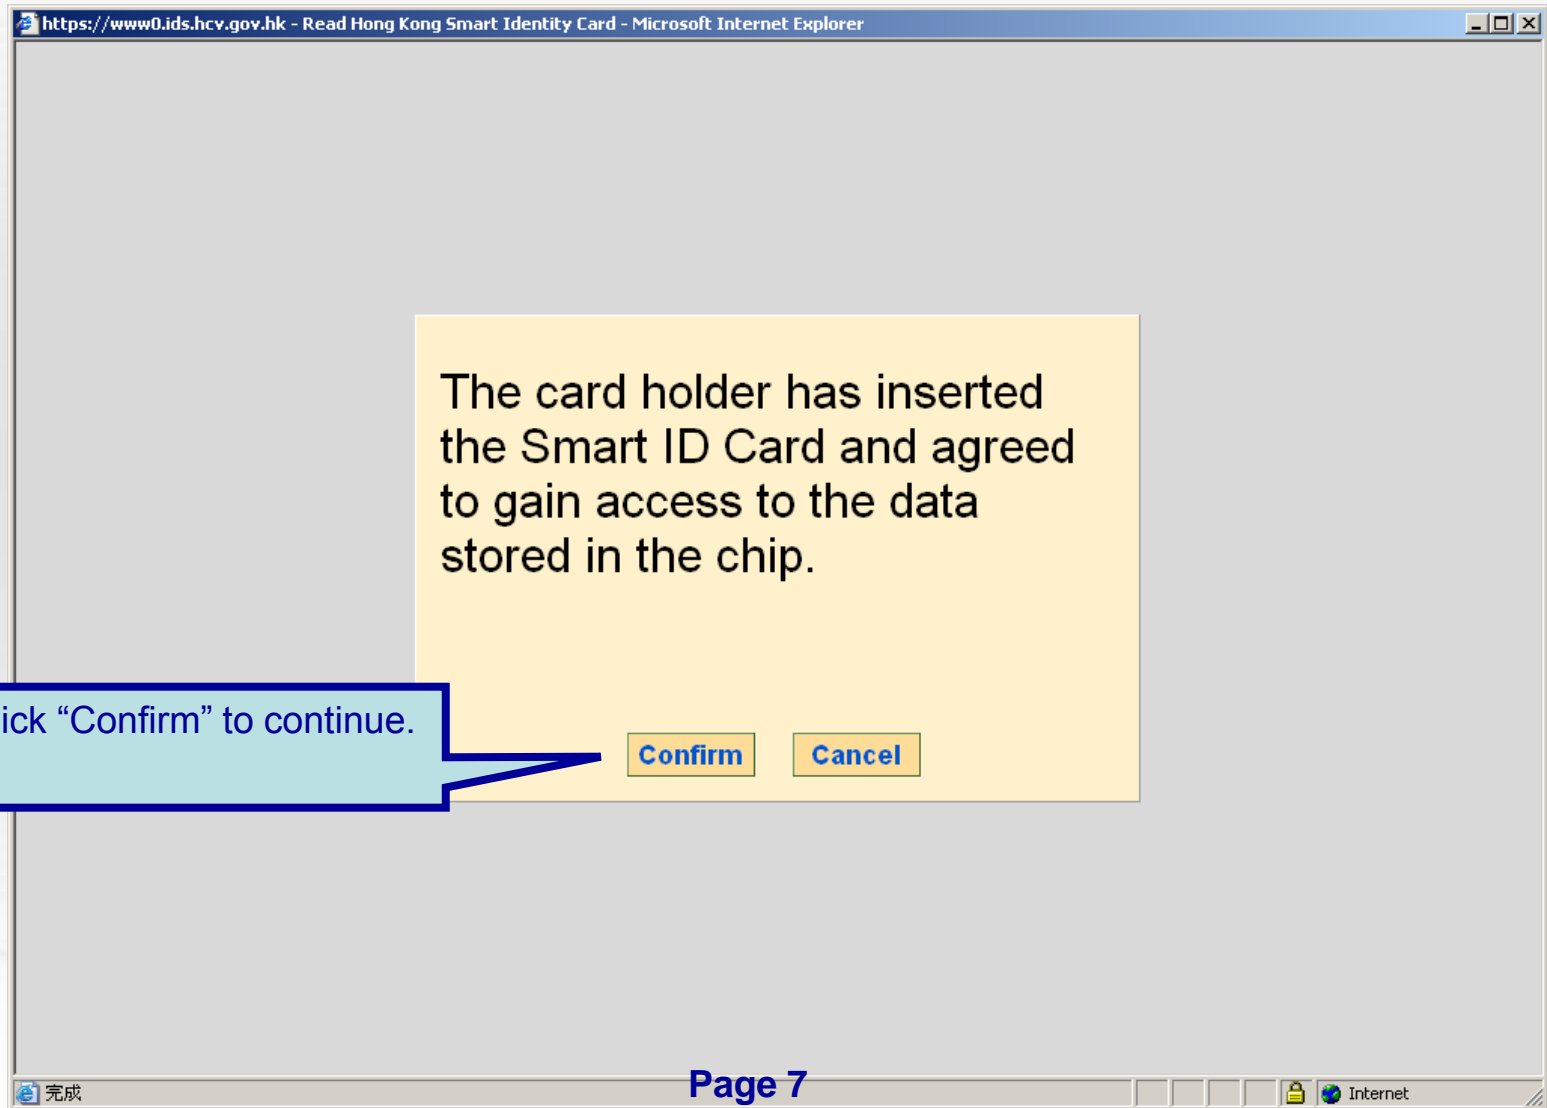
https://www0.ids.hcv.gov.hk - Read Hong Kong Smart Identity Card - Microsoft Internet Explorer

The card holder has inserted the Smart ID Card and agreed to gain access to the data stored in the chip.

ick “Confirm” to continue.

Confirm

Cancel

完成

Page 7

Internet